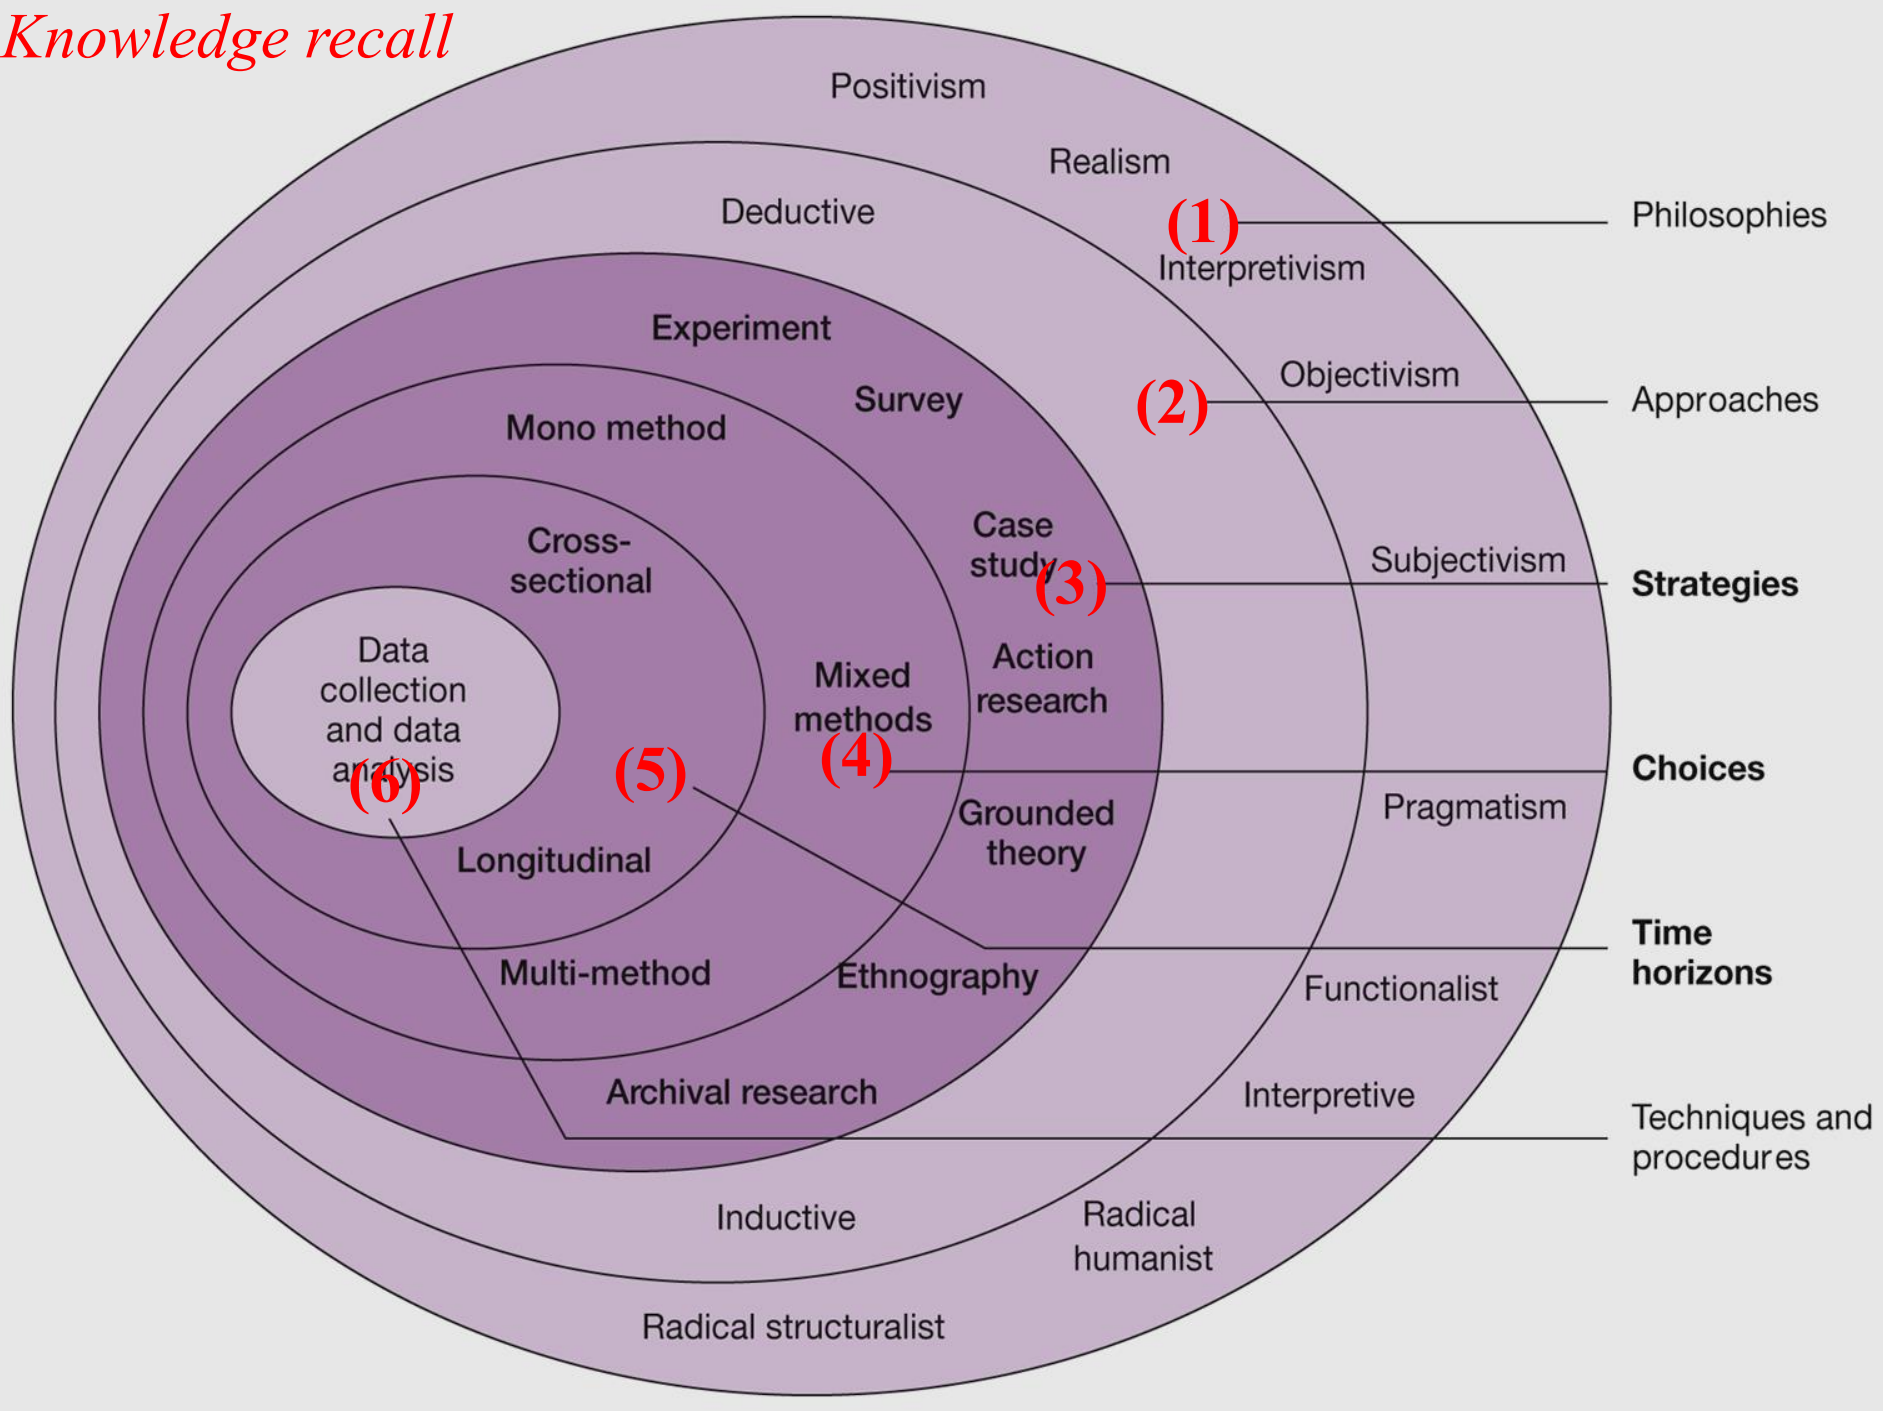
Knowledge recall

Positivism

Realism

Deductive

(1)

Interpretivism

Philosophies

Experiment

Survey

Objectivism

(2)

Approaches

Mono method

Case study

(3)

Subjectivism

Strategies

Cross-sectional

Data collection and data analysis

(6)

Mixed methods

Action research

(4)

Choices

(5)

Pragmatism

Grounded theory

Longitudinal

Time horizons

Multi-method

Ethnography

Functionalist

Archival research

Interpretive

Techniques and procedures

Inductive

Radical humanist

Radical structuralist